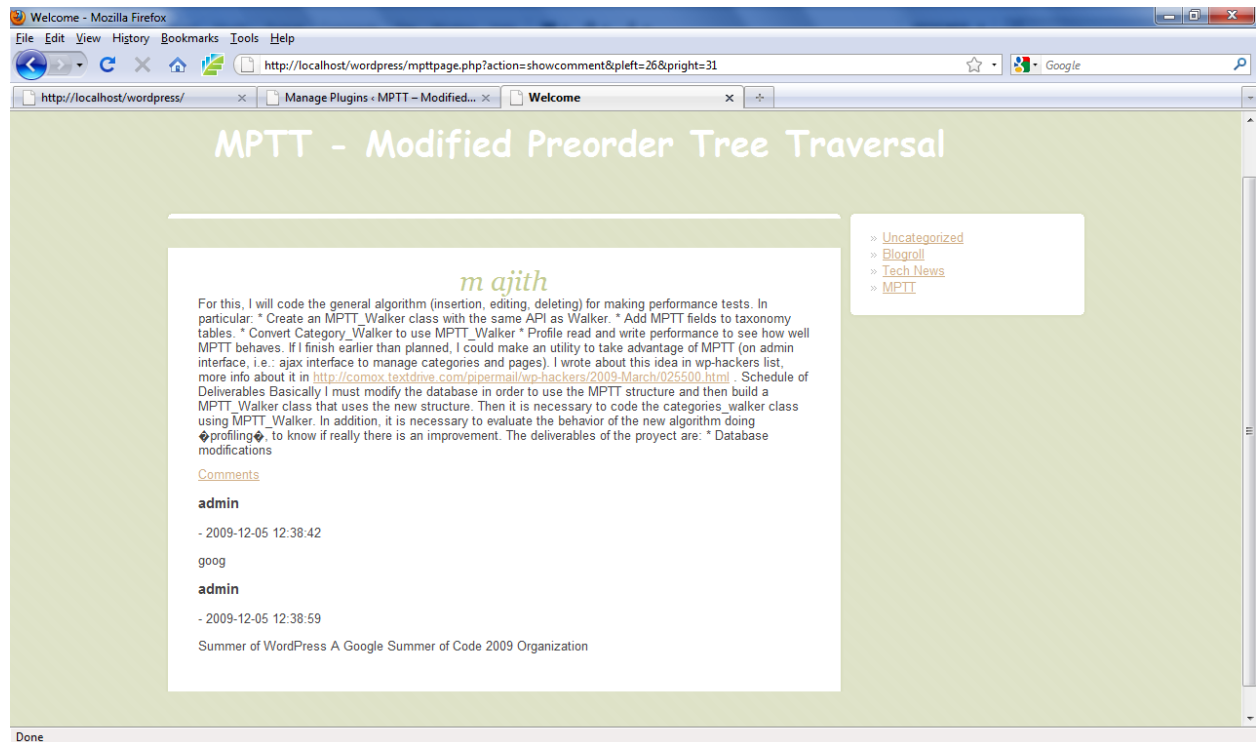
Welcome - Mozilla Firefox

File Edit View History Bookmarks Tools Help

http://localhost/wordpress/mpttpage.php?action=showcomment&pleft=26&pright=31

Google

http://localhost/wordpress/ ×
Manage Plugins ‹ MPTT – Modified... ×
Welcome ×

MPTT - Modified Preorder Tree Traversal

» Uncategorized
» Blogroll
» Tech News
» MPTT

m ajith

For this, I will code the general algorithm (insertion, editing, deleting) for making performance tests. In particular: * Create an MPTT_Walker class with the same API as Walker. * Add MPTT fields to taxonomy tables. * Convert Category_Walker to use MPTT_Walker * Profile read and write performance to see how well MPTT behaves. If I finish earlier than planned, I could make an utility to take advantage of MPTT (on admin interface, i.e.: ajax interface to manage categories and pages). I wrote about this idea in wp-hackers list, more info about it in http://comox.textdrive.com/pipermail/wp-hackers/2009-March/025500.html . Schedule of Deliverables Basically I must modify the database in order to use the MPTT structure and then build a MPTT_Walker class that uses the new structure. Then it is necessary to code the categories_walker class using MPTT_Walker. In addition, it is necessary to evaluate the behavior of the new algorithm doing �profiling�, to know if really there is an improvement. The deliverables of the proyect are: * Database modifications

Comments

admin

- 2009-12-05 12:38:42

goog

admin

- 2009-12-05 12:38:59

Summer of WordPress A Google Summer of Code 2009 Organization

Done